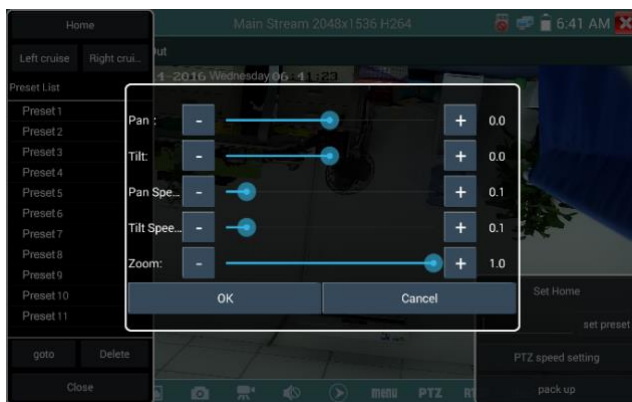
Home

Left cruise

Right crui...

Preset List

Preset 1

Preset 2

Preset 3

Preset 4

Preset 5

Preset 6

Preset 7

Preset 8

Preset 9

Preset 10

Preset 11

goto

Delete

Close

Main Stream 2048x1536 H264

6:41 AM

put

1-2016 Wednesday 06 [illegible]

Pan :

-

+

0.0

Tilt:

-

+

0.0

Pan Spe...

-

+

0.1

Tilt Spee...

-

+

0.1

Zoom:

-

+

1.0

OK

Cancel

Set Home

set preset

PTZ speed setting

pack up

menu

PTZ